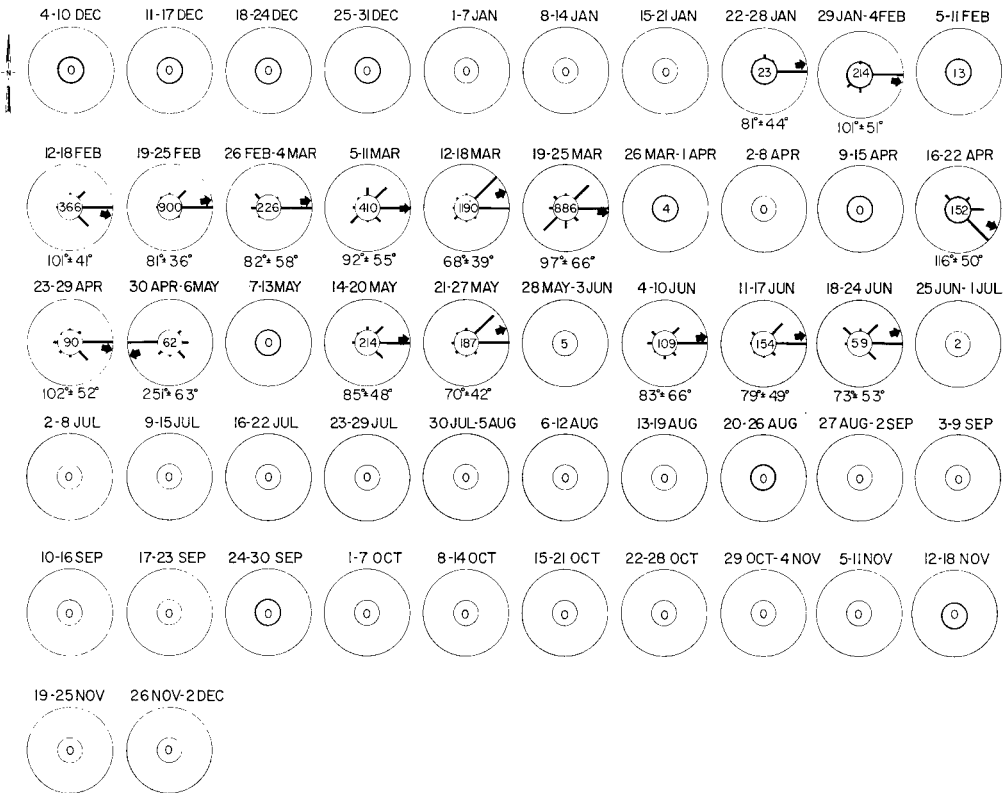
4-10 DEC
0

11-17 DEC
0

18-24 DEC
0

25-31 DEC
0

1-7 JAN
0

8-14 JAN
0

15-21 JAN
0

22-28 JAN
23
81°± 44°

29 JAN-4 FEB
214
101°± 51°

5-11 FEB
13

N

12-18 FEB
366
101°± 41°

19-25 FEB
900
81°± 36°

26 FEB-4 MAR
226
82°± 58°

5-11 MAR
410
92°± 55°

12-18 MAR
1190
68°± 39°

19-25 MAR
886
97°± 66°

26 MAR-1 APR
4

2-8 APR
0

9-15 APR
0

16-22 APR
152
116°± 50°

23-29 APR
90
102°± 52°

30 APR-6 MAY
62
251°± 63°

7-13 MAY
0

14-20 MAY
214
85°± 48°

21-27 MAY
187
70°± 42°

28 MAY-3 JUN
5

4-10 JUN
109
83°± 66°

11-17 JUN
154
79°± 49°

18-24 JUN
59
73°± 53°

25 JUN-1 JUL
2

2-8 JUL
0

9-15 JUL
0

16-22 JUL
0

23-29 JUL
0

30 JUL-5 AUG
0

6-12 AUG
0

13-19 AUG
0

20-26 AUG
0

27 AUG-2 SEP
0

3-9 SEP
0

10-16 SEP
0

17-23 SEP
0

24-30 SEP
0

1-7 OCT
0

8-14 OCT
0

15-21 OCT
0

22-28 OCT
0

29 OCT-4 NOV
0

5-11 NOV
0

12-18 NOV
0

19-25 NOV
0

26 NOV-2 DEC
0